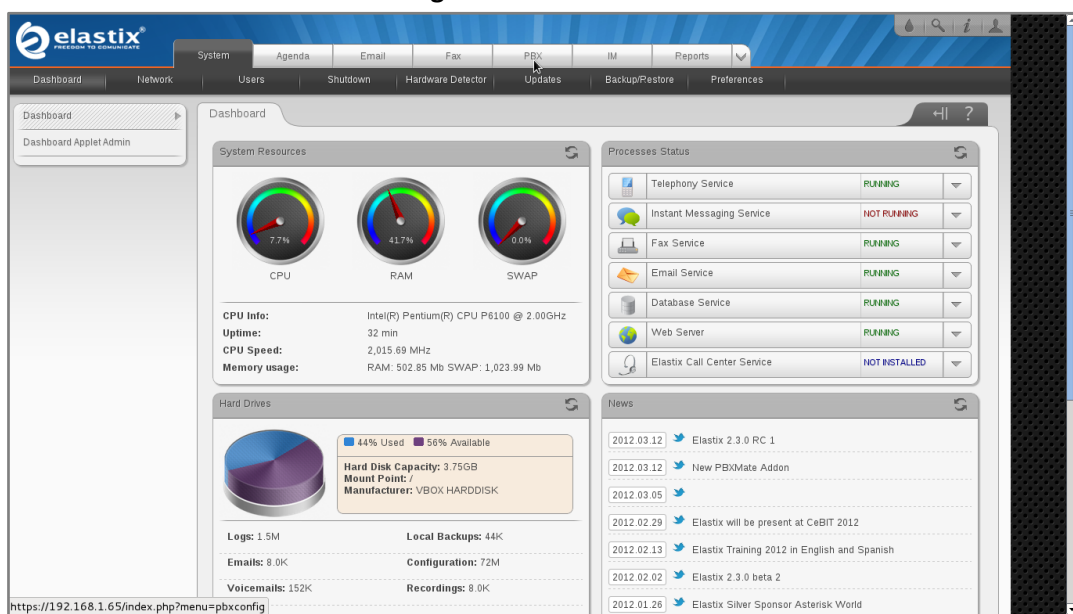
elastix®
FREEDOM TO COMMUNICATE

System | Agenda | Email | Fax | PBX | IM | Reports

Dashboard | Network | Users | Shutdown | Hardware Detector | Updates | Backup/Restore | Preferences

Dashboard
Dashboard Applet Admin

Dashboard

System Resources

7.7%
CPU

41.7%
RAM

0.0%
SWAP

CPU Info: Intel(R) Pentium(R) CPU P6100 @ 2.00GHz
Uptime: 32 min
CPU Speed: 2,015.69 MHz
Memory usage: RAM: 502.85 Mb SWAP: 1,023.99 Mb

Processes Status

| | | |
|---|---|---|
| Telephony Service | RUNNING | |
| Instant Messaging Service | NOT RUNNING | |
| Fax Service | RUNNING | |
| Email Service | RUNNING | |
| Database Service | RUNNING | |
| Web Server | RUNNING | |
| Elastix Call Center Service | NOT INSTALLED | |

Hard Drives

44% Used 56% Available

Hard Disk Capacity: 3.75GB
Mount Point: /
Manufacturer: VBOX HARDDISK

Logs: 1.5M
Local Backups: 44K
Emails: 8.0K
Configuration: 72M
Voicemails: 152K
Recordings: 8.0K

News

2012.03.12 Elastix 2.3.0 RC 1
2012.03.12 New PBXMate Addon
2012.03.05
2012.02.29 Elastix will be present at CeBIT 2012
2012.02.13 Elastix Training 2012 in English and Spanish
2012.02.02 Elastix 2.3.0 beta 2
2012.01.26 Elastix Silver Sponsor Asterisk World

https://192.168.1.65/index.php?menu=pbxconfig